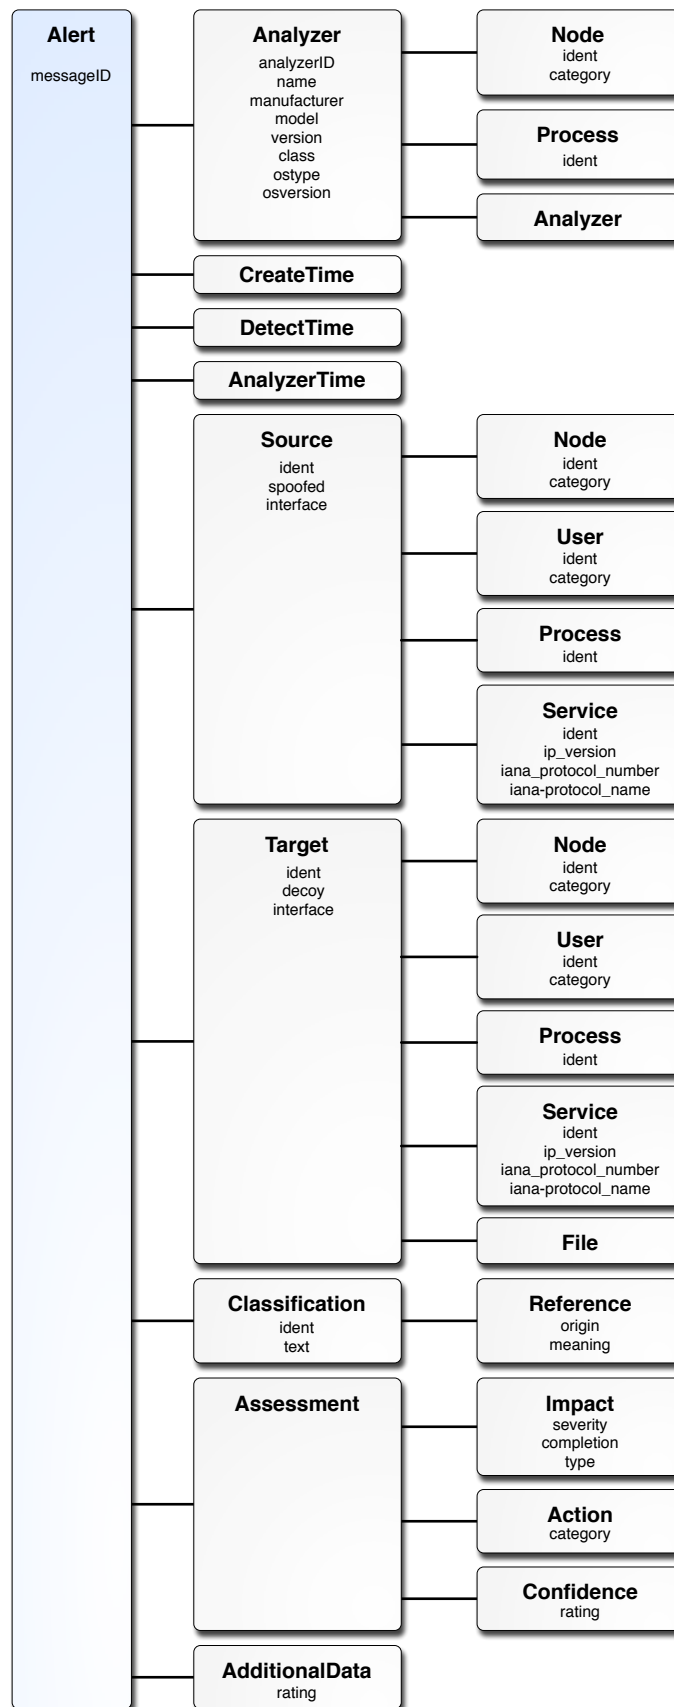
Alert
messageID

Analyzer
analyzerID
name
manufacturer
model
version
class
ostype
osversion

Node
ident
category

Process
ident

Analyzer

CreateTime

DetectTime

AnalyzerTime

Source
ident
spoofed
interface

Node
ident
category

User
ident
category

Process
ident

Service
ident
ip_version
iana_protocol_number
iana-protocol_name

Target
ident
decoy
interface

Node
ident
category

User
ident
category

Process
ident

Service
ident
ip_version
iana_protocol_number
iana-protocol_name

File

Classification
ident
text

Reference
origin
meaning

Assessment

Impact
severity
completion
type

Action
category

Confidence
rating

AdditionalData
rating